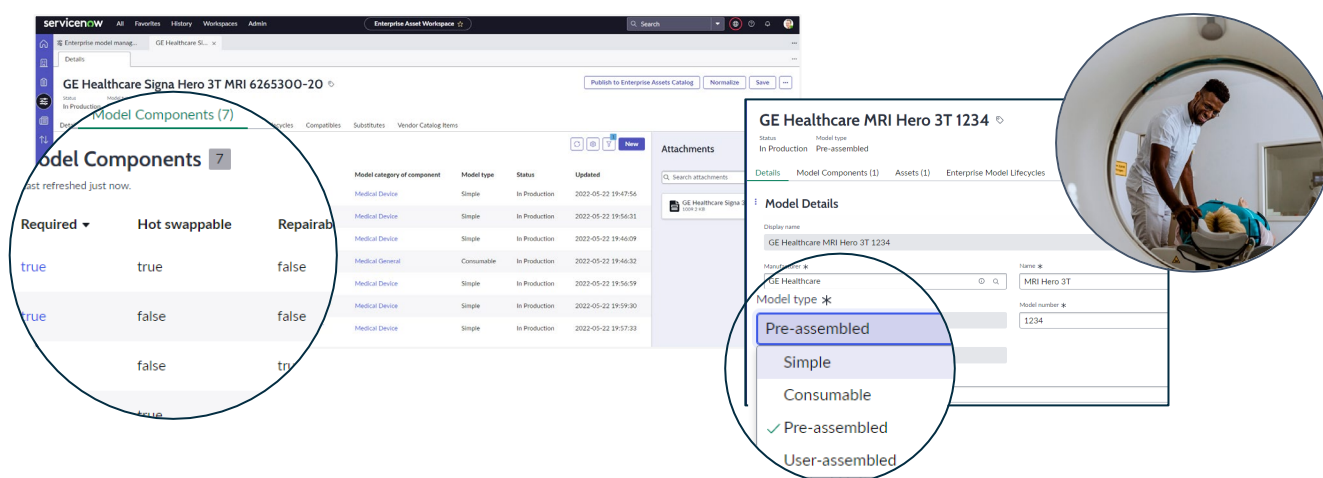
servicenow All Favorites History Workspaces Admin

Enterprise Asset Workspace ☆

Search

Enterprise model manag... GE Healthcare Si... ×

Details

GE Healthcare Signa Hero 3T MRI 6265300-20

Publish to Enterprise Assets Catalog Normalize Save

Status
In Production

Model Components (7)

Lifecycles Compatibles Substitutes Vendor Catalog Items

New

odel Components 7

ast refreshed just now.

| Required ▾ | Hot swappable | Repairab |
|---|---|---|
| true | true | false |
| true | false | false |
| | false | tr |
| | true | |

| Model category of component | Model type | Status | Updated |
|---|---|---|---|
| Medical Device | Simple | In Production | 2022-05-22 19:47:56 |
| Medical Device | Simple | In Production | 2022-05-22 19:56:31 |
| Medical Device | Simple | In Production | 2022-05-22 19:46:09 |
| Medical General | Consumable | In Production | 2022-05-22 19:46:32 |
| Medical Device | Simple | In Production | 2022-05-22 19:56:59 |
| Medical Device | Simple | In Production | 2022-05-22 19:59:30 |
| Medical Device | Simple | In Production | 2022-05-22 19:57:33 |

Attachments

Search attachments

GE Healthcare Signa 3

GE Healthcare MRI Hero 3T 1234

Status
In Production

Model type
Pre-assembled

Details Model Components (1) Assets (1) Enterprise Model Lifecycles

Model Details

Display name
GE Healthcare MRI Hero 3T 1234

Manufacturer *
GE Healthcare

Name *
MRI Hero 3T

Model type *

Pre-assembled

Model number *
1234

Simple

Consumable

✓ Pre-assembled

User-assembled